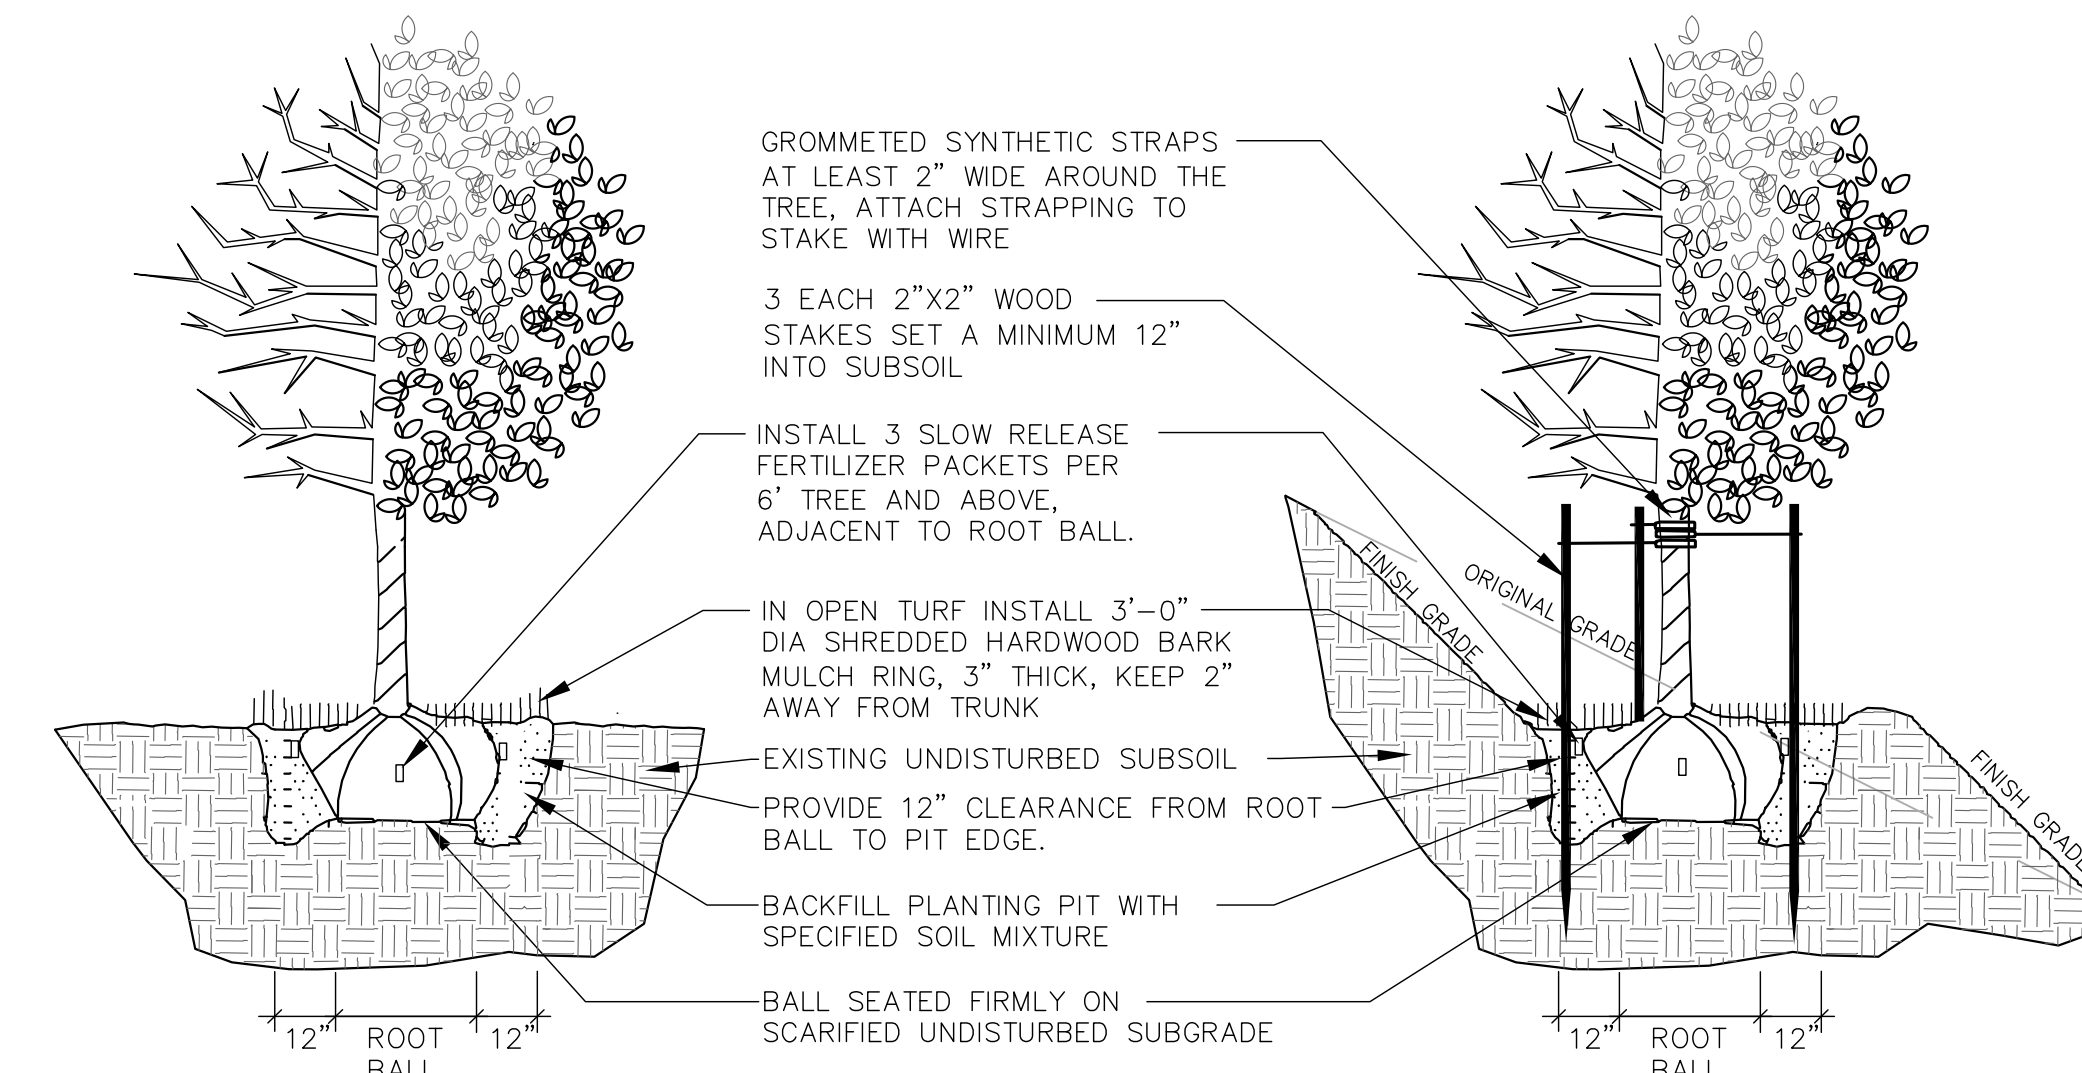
GROMMETED SYNTHETIC STRAPS AT LEAST 2" WIDE AROUND THE TREE, ATTACH STRAPPING TO STAKE WITH WIRE

3 EACH 2"X2" WOOD STAKES SET A MINIMUM 12" INTO SUBSOIL

INSTALL 3 SLOW RELEASE FERTILIZER PACKETS PER 6' TREE AND ABOVE, ADJACENT TO ROOT BALL.

IN OPEN TURF INSTALL 3'-0" DIA SHREDDED HARDWOOD BARK MULCH RING, 3" THICK, KEEP 2" AWAY FROM TRUNK

EXISTING UNDISTURBED SUBSOIL

PROVIDE 12" CLEARANCE FROM ROOT BALL TO PIT EDGE.

BACKFILL PLANTING PIT WITH SPECIFIED SOIL MIXTURE

BALL SEATED FIRMLY ON SCARIFIED UNDISTURBED SUBGRADE

FINISH GRADE

ORIGINAL GRADE

FINISH GRADE

12" ROOT BALL 12"

12" ROOT BALL 12"